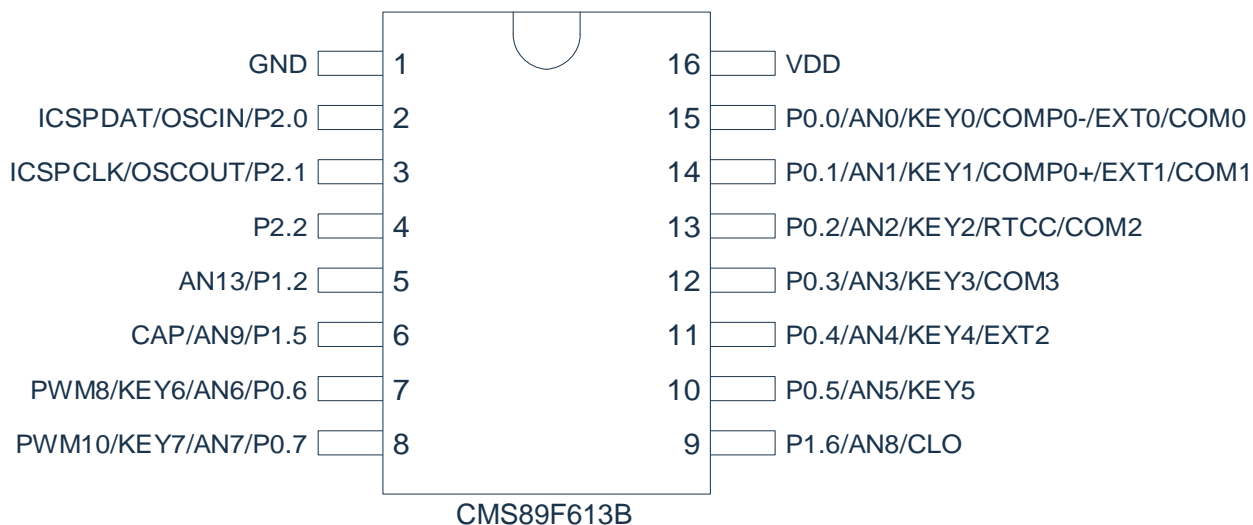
GND 1
ICSPDAT/OSCIN/P2.0 2
ICSPCLK/OSCOUT/P2.1 3
P2.2 4
AN13/P1.2 5
CAP/AN9/P1.5 6
PWM8/KEY6/AN6/P0.6 7
PWM10/KEY7/AN7/P0.7 8

16 VDD
15 P0.0/AN0/KEY0/COMP0-/EXT0/COM0
14 P0.1/AN1/KEY1/COMP0+/EXT1/COM1
13 P0.2/AN2/KEY2/RTCC/COM2
12 P0.3/AN3/KEY3/COM3
11 P0.4/AN4/KEY4/EXT2
10 P0.5/AN5/KEY5
9 P1.6/AN8/CLO

CMS89F613B